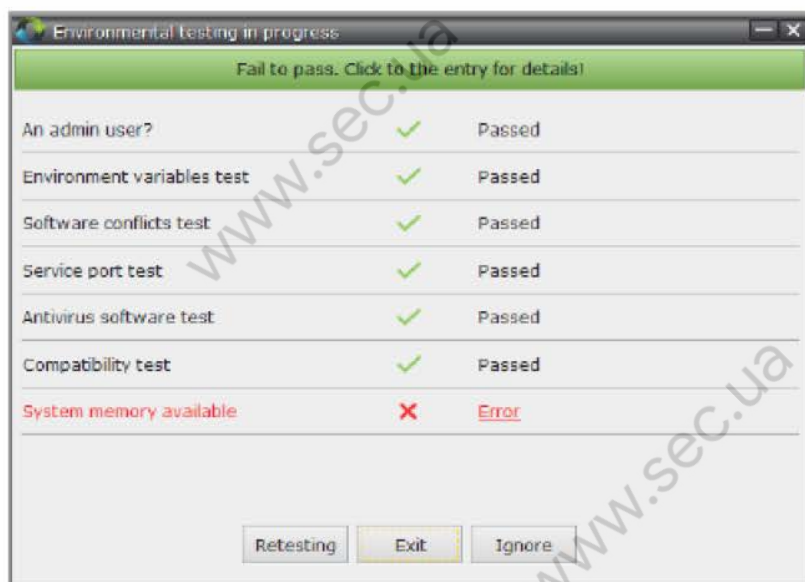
Environmental testing in progress

Fail to pass. Click to the entry for details!

An admin user? Passed

Environment variables test Passed

Software conflicts test Passed

Service port test Passed

Antivirus software test Passed

Compatibility test Passed

System memory available ✕ Error

Retesting Exit Ignore

www.sec.ua
www.sec.ua